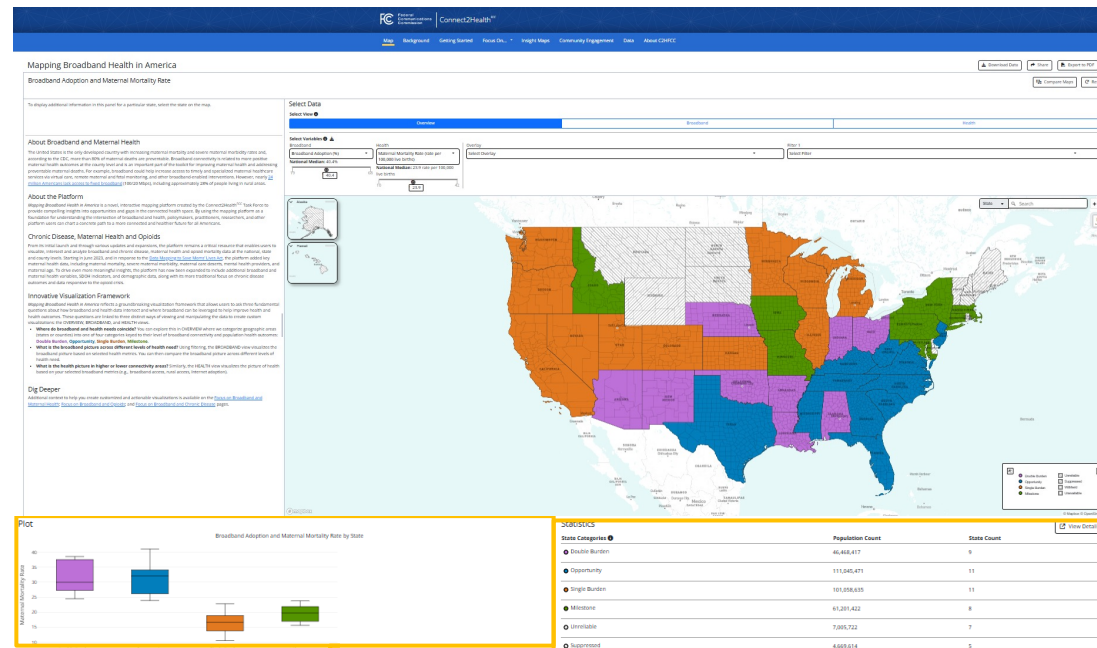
FCC Federal Communications Commission | Connect2Health

Map Background Getting Started Focus On... Insight Maps Community Engagement Data About C2HFCC

Mapping Broadband Health in America

Download Data Share Export to PDF

Broadband Adoption and Maternal Mortality Rate

Compare Maps

To display additional information in this panel for a particular state, select the state on the map.

About Broadband and Maternal Health

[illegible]

About the Platform

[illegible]

Chronic Disease, Maternal Health and Opioids

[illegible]

Innovative Visualization Framework

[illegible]

Dig Deeper

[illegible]

Select Data

Select View

Overview | Broadband | Health

Select Variables

Broadband
Broadband Adoption (%)
National Median: 80.4%
40.4

Health
Maternal Mortality Rate (rate per 100,000 live births)
National Median: 23.9 rate per 100,000 live births
23.9

Overlay
Select Overlay

Filter 1
Select Filter

Alaska

Hawaii

Search

© Mapbox © OpenStreetMap

Double Burden
Opportunity
Single Burden
Milestone
Unreliable
Suppressed
Mixed
Unavailable

Plot

Broadband Adoption and Maternal Mortality Rate by State

Maternal Mortality Rate

40
35
30
25
20
15
10

Statistics

View Details

| State Categories | Population Count | State Count |
|---|---|---|
| Double Burden | 46,468,417 | 9 |
| Opportunity | 111,045,471 | 11 |
| Single Burden | 101,058,635 | 11 |
| Milestone | 61,201,422 | 8 |
| Unreliable | 7,005,722 | 7 |
| Suppressed | 4,469,614 | 5 |